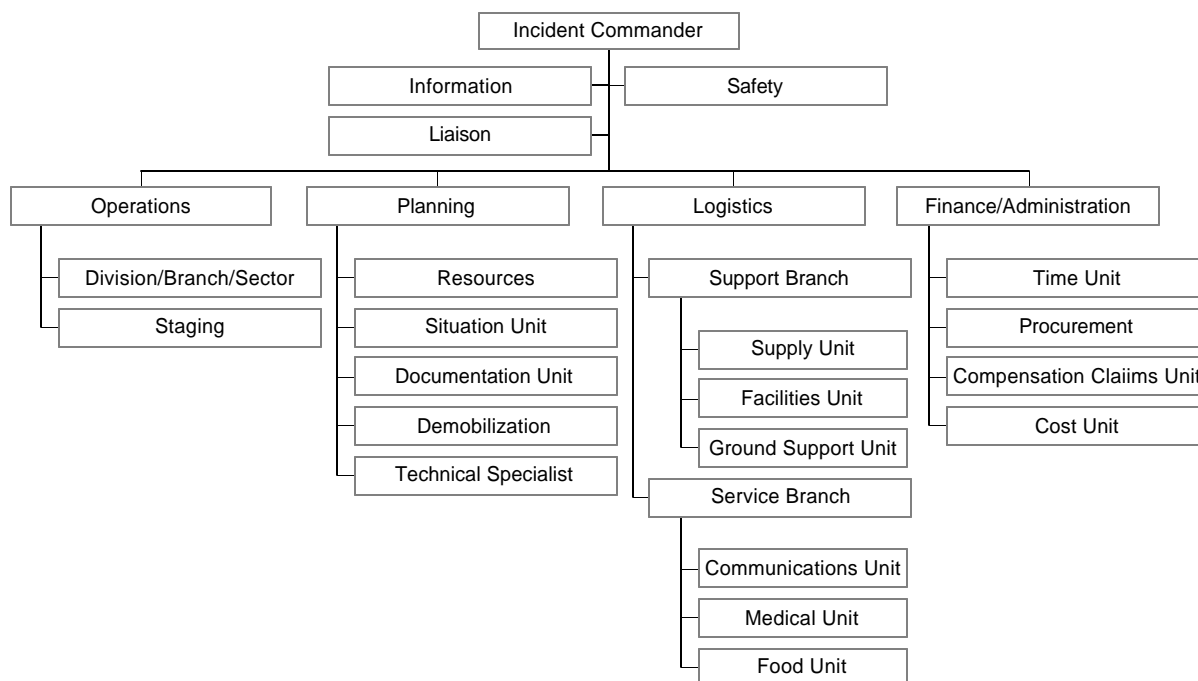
Incident Commander

Information

Safety

Liaison

Operations

Division/Branch/Sector

Staging

Planning

Resources

Situation Unit

Documentation Unit

Demobilization

Technical Specialist

Logistics

Support Branch

Supply Unit

Facilities Unit

Ground Support Unit

Service Branch

Communications Unit

Medical Unit

Food Unit

Finance/Administration

Time Unit

Procurement

Compensation Claiims Unit

Cost Unit